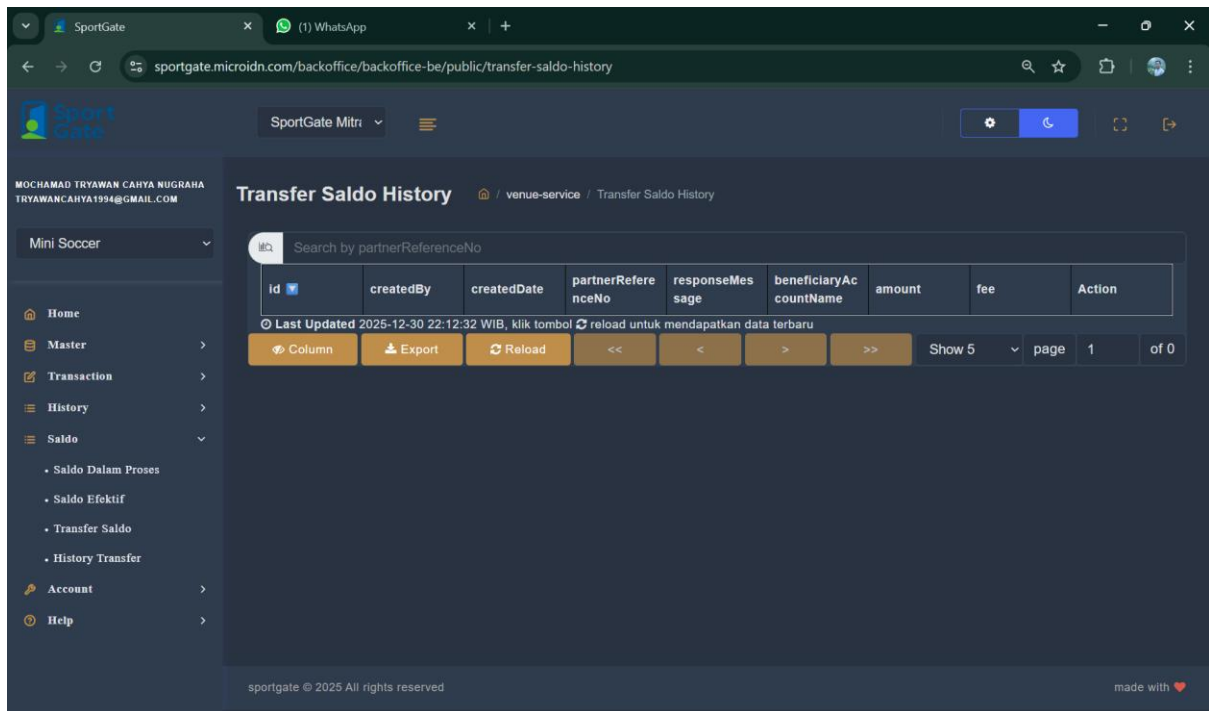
SportGate
(1) WhatsApp
sportgate.microidn.com/backoffice/backoffice-be/public/transfer-saldo-history

Sport Gate
SportGate Mitra

MOCHAMAD TRYAWAN CAHYA NUGRAHA
TRYAWANCAHYA1994@GMAIL.COM

Mini Soccer

Home
Master
Transaction
History
Saldo
• Saldo Dalam Proses
• Saldo Efektif
• Transfer Saldo
• History Transfer
Account
Help

Transfer Saldo History
/ venue-service / Transfer Saldo History

Search by partnerReferenceNo

| id | createdBy | createdDate | partnerReferenceNo | responseMessage | beneficiaryAccountName | amount | fee | Action |
|---|---|---|---|---|---|---|---|---|

Last Updated 2025-12-30 22:12:32 WIB, klik tombol reload untuk mendapatkan data terbaru

Column Export Reload << < > >> Show 5 page 1 of 0

sportgate © 2025 All rights reserved
made with